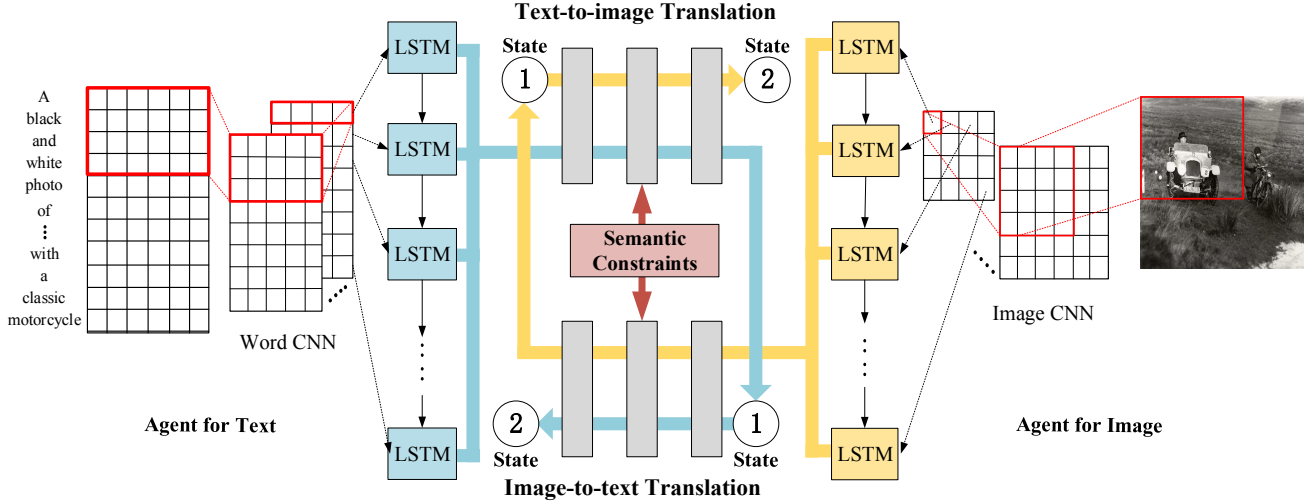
Text-to-image Translation

A black and white photo of ⋮ with a classic motorcycle

Word CNN

LSTM
LSTM
LSTM
⋮
LSTM

State
1

State
2

Semantic Constraints

2
State

1
State

LSTM
LSTM
LSTM
⋮
LSTM

Image CNN

Agent for Text

Agent for Image

Image-to-text Translation